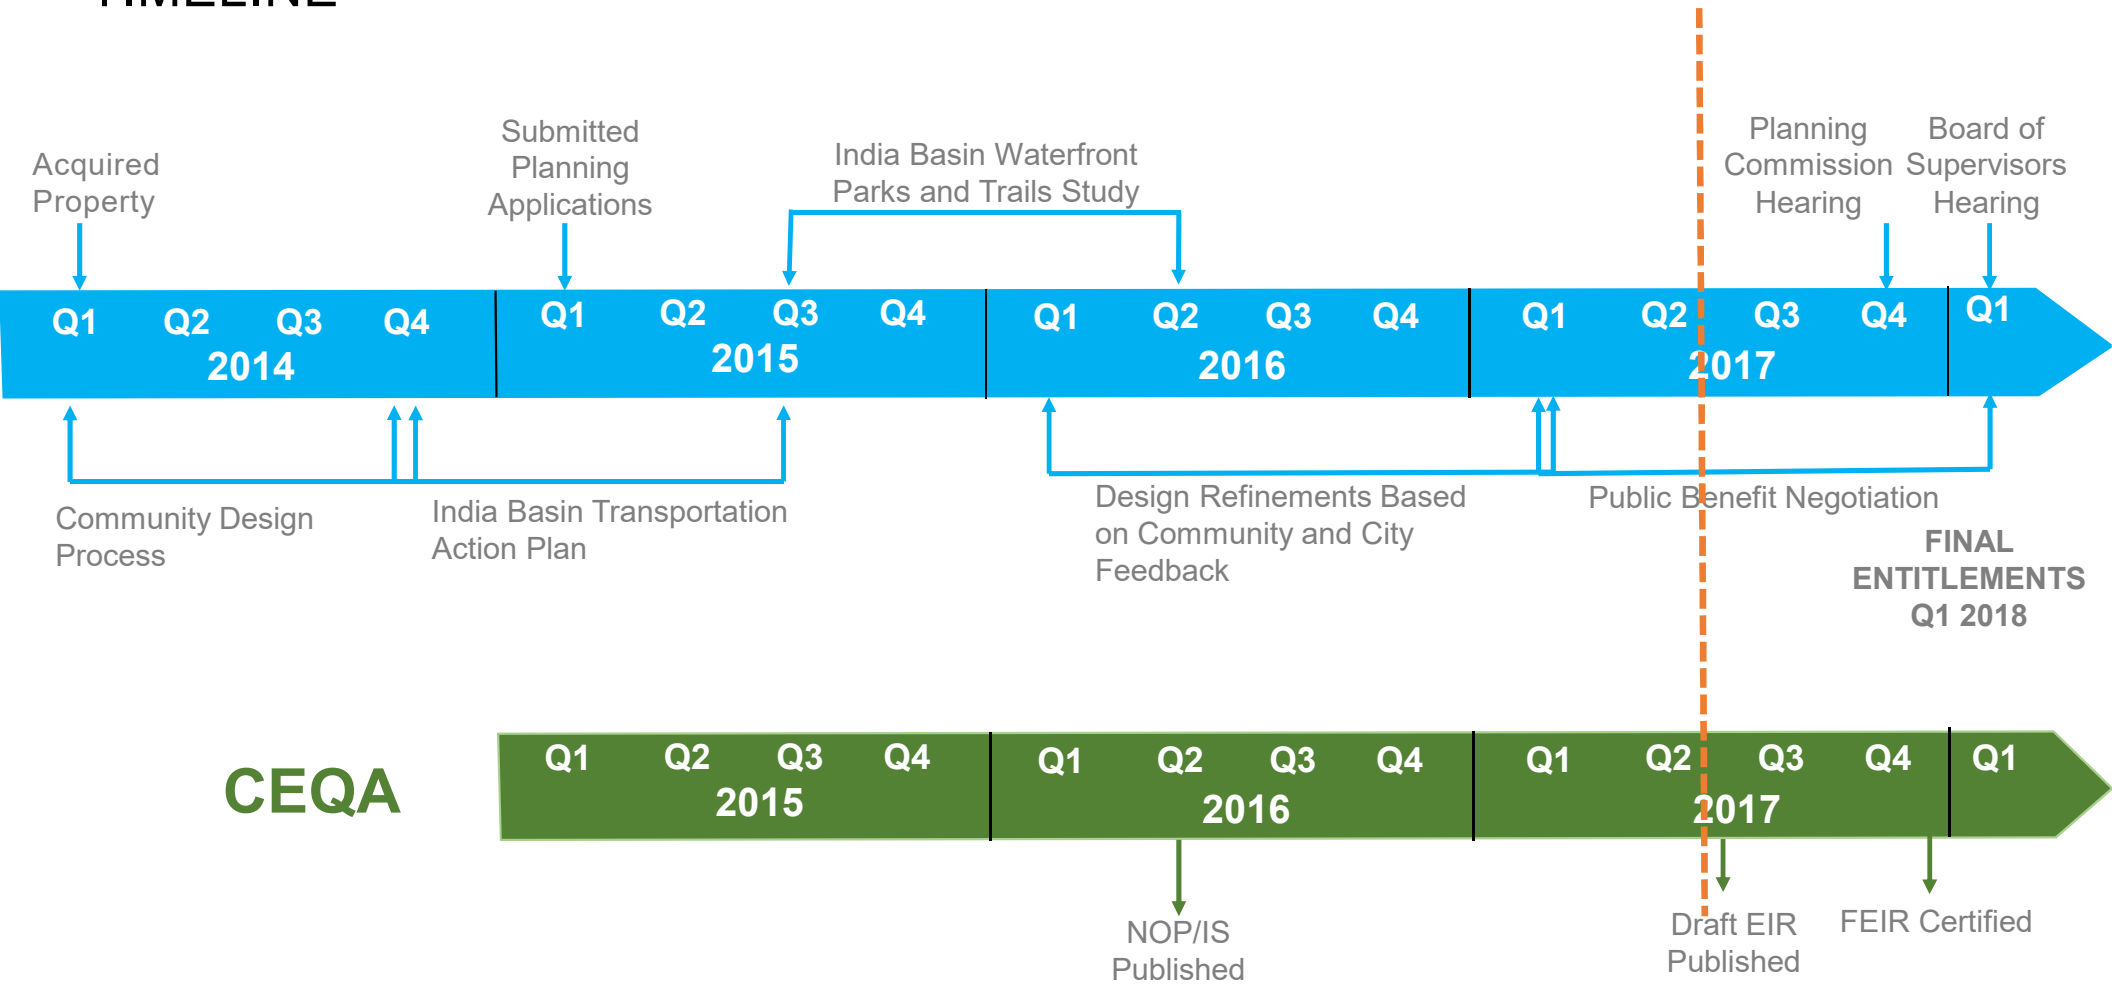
Acquired Property

Submitted Planning Applications

India Basin Waterfront Parks and Trails Study

Planning Commission Hearing

Board of Supervisors Hearing

Q1 Q2 Q3 Q4
2014

Q1 Q2 Q3 Q4
2015

Q1 Q2 Q3 Q4
2016

Q1 Q2 Q3 Q4
2017

Q1

Community Design Process

India Basin Transportation Action Plan

Design Refinements Based on Community and City Feedback

Public Benefit Negotiation

FINAL ENTITLEMENTS Q1 2018

CEQA

Q1 Q2 Q3 Q4
2015

Q1 Q2 Q3 Q4
2016

Q1 Q2 Q3 Q4
2017

Q1

NOP/IS Published

Draft EIR Published

FEIR Certified